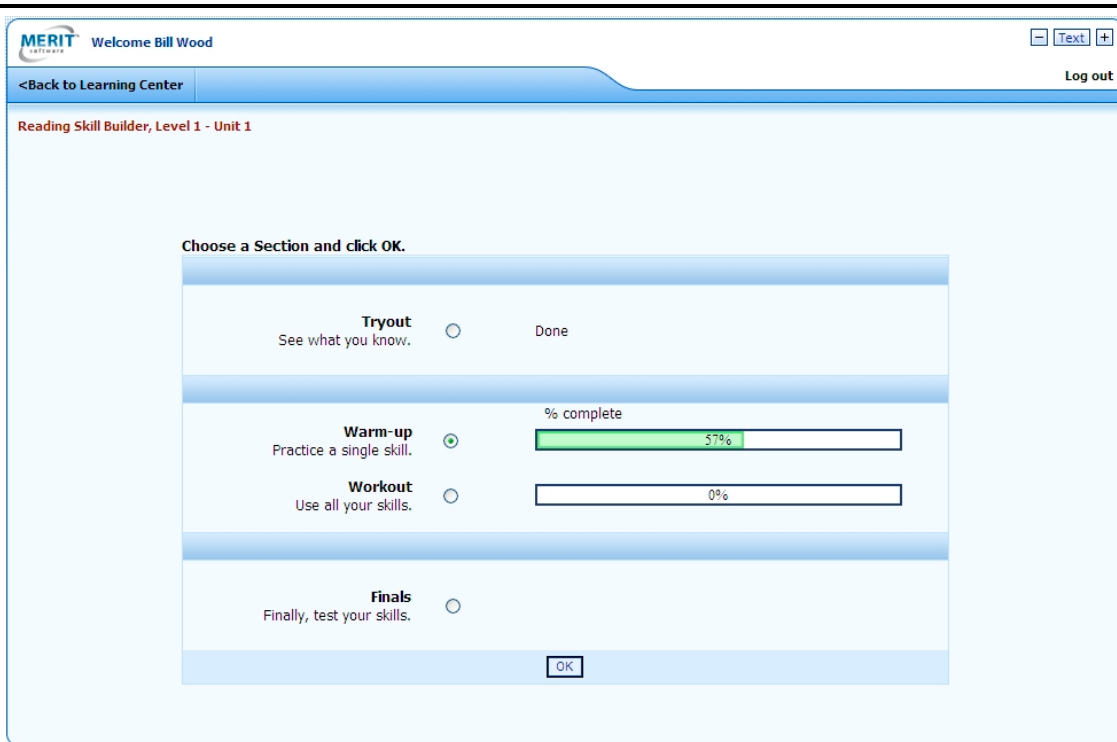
MERIT software Welcome Bill Wood

− Text +

<Back to Learning Center

Log out

Reading Skill Builder, Level 1 - Unit 1

Choose a Section and click OK.

**Tryout**
See what you know.
Done

% complete

**Warm-up**
Practice a single skill.
57%

**Workout**
Use all your skills.
0%

**Finals**
Finally, test your skills.

OK